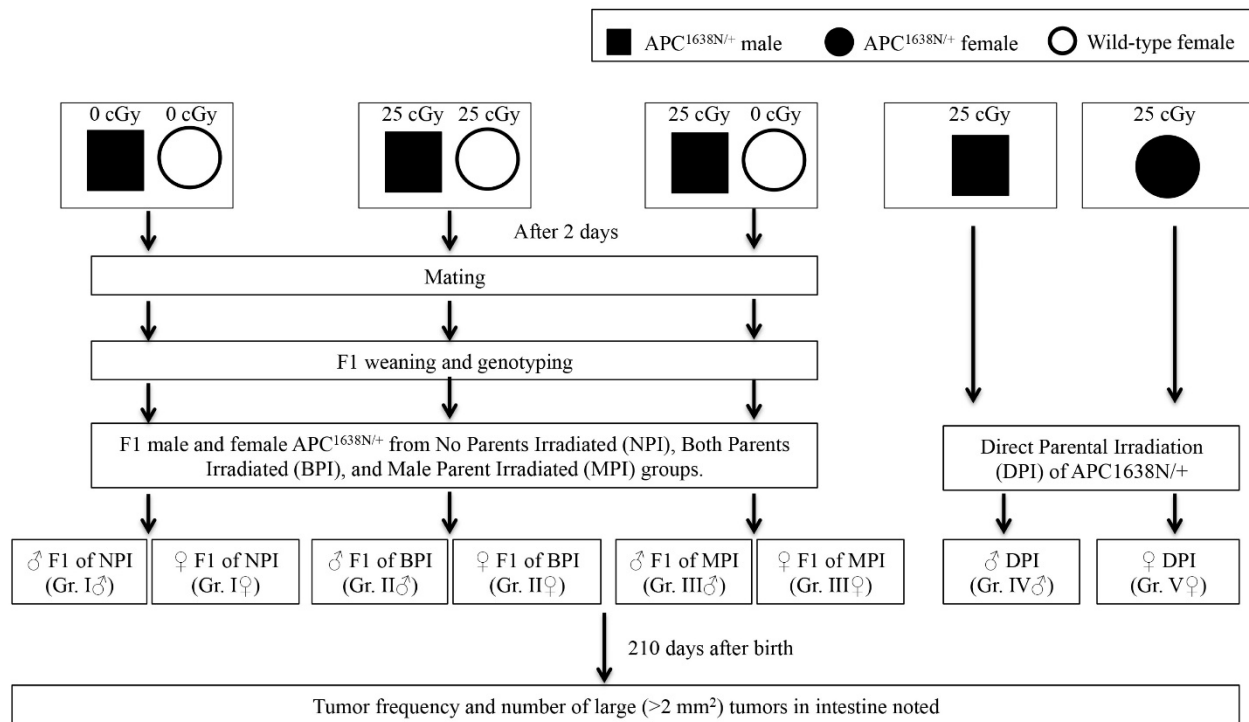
APC$^{1638N/+}$ male   APC$^{1638N/+}$ female   Wild-type female

0 cGy   0 cGy

25 cGy   25 cGy

25 cGy   0 cGy

25 cGy

25 cGy

After 2 days

Mating

F1 weaning and genotyping

F1 male and female APC$^{1638N/+}$ from No Parents Irradiated (NPI), Both Parents Irradiated (BPI), and Male Parent Irradiated (MPI) groups.

Direct Parental Irradiation (DPI) of APC1638N/+

♂ F1 of NPI (Gr. I♂)

♀ F1 of NPI (Gr. I♀)

♂ F1 of BPI (Gr. II♂)

♀ F1 of BPI (Gr. II♀)

♂ F1 of MPI (Gr. III♂)

♀ F1 of MPI (Gr. III♀)

♂ DPI (Gr. IV♂)

♀ DPI (Gr. V♀)

210 days after birth

Tumor frequency and number of large (>2 mm$^2$) tumors in intestine noted